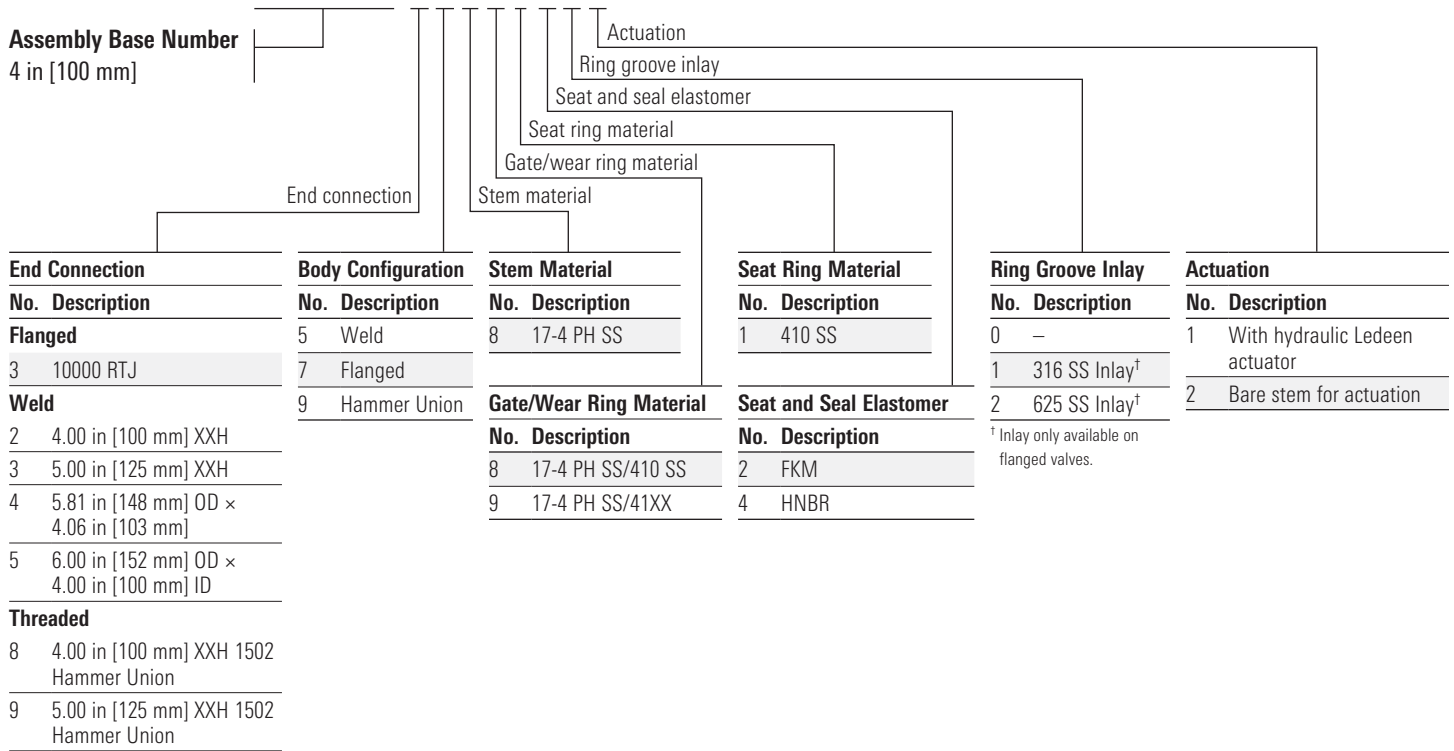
Assembly Base Number
4 in [100 mm]

Actuation
Ring groove inlay
Seat and seal elastomer
Seat ring material
Gate/wear ring material
End connection
Stem material

End Connection

| No. | Description |
|---|---|
| **Flanged** | |
| 3 | 10000 RTJ |
| **Weld** | |
| 2 | 4.00 in [100 mm] XXH |
| 3 | 5.00 in [125 mm] XXH |
| 4 | 5.81 in [148 mm] OD × 4.06 in [103 mm] |
| 5 | 6.00 in [152 mm] OD × 4.00 in [100 mm] ID |
| **Threaded** | |
| 8 | 4.00 in [100 mm] XXH 1502 Hammer Union |
| 9 | 5.00 in [125 mm] XXH 1502 Hammer Union |

Body Configuration

| No. | Description |
|---|---|
| 5 | Weld |
| 7 | Flanged |
| 9 | Hammer Union |

Stem Material

| No. | Description |
|---|---|
| 8 | 17-4 PH SS |

Gate/Wear Ring Material

| No. | Description |
|---|---|
| 8 | 17-4 PH SS/410 SS |
| 9 | 17-4 PH SS/41XX |

Seat Ring Material

| No. | Description |
|---|---|
| 1 | 410 SS |

Seat and Seal Elastomer

| No. | Description |
|---|---|
| 2 | FKM |
| 4 | HNBR |

Ring Groove Inlay

| No. | Description |
|---|---|
| 0 | – |
| 1 | 316 SS Inlay$^{\dagger}$ |
| 2 | 625 SS Inlay$^{\dagger}$ |

$^{\dagger}$ Inlay only available on flanged valves.

Actuation

| No. | Description |
|---|---|
| 1 | With hydraulic Ledeen actuator |
| 2 | Bare stem for actuation |